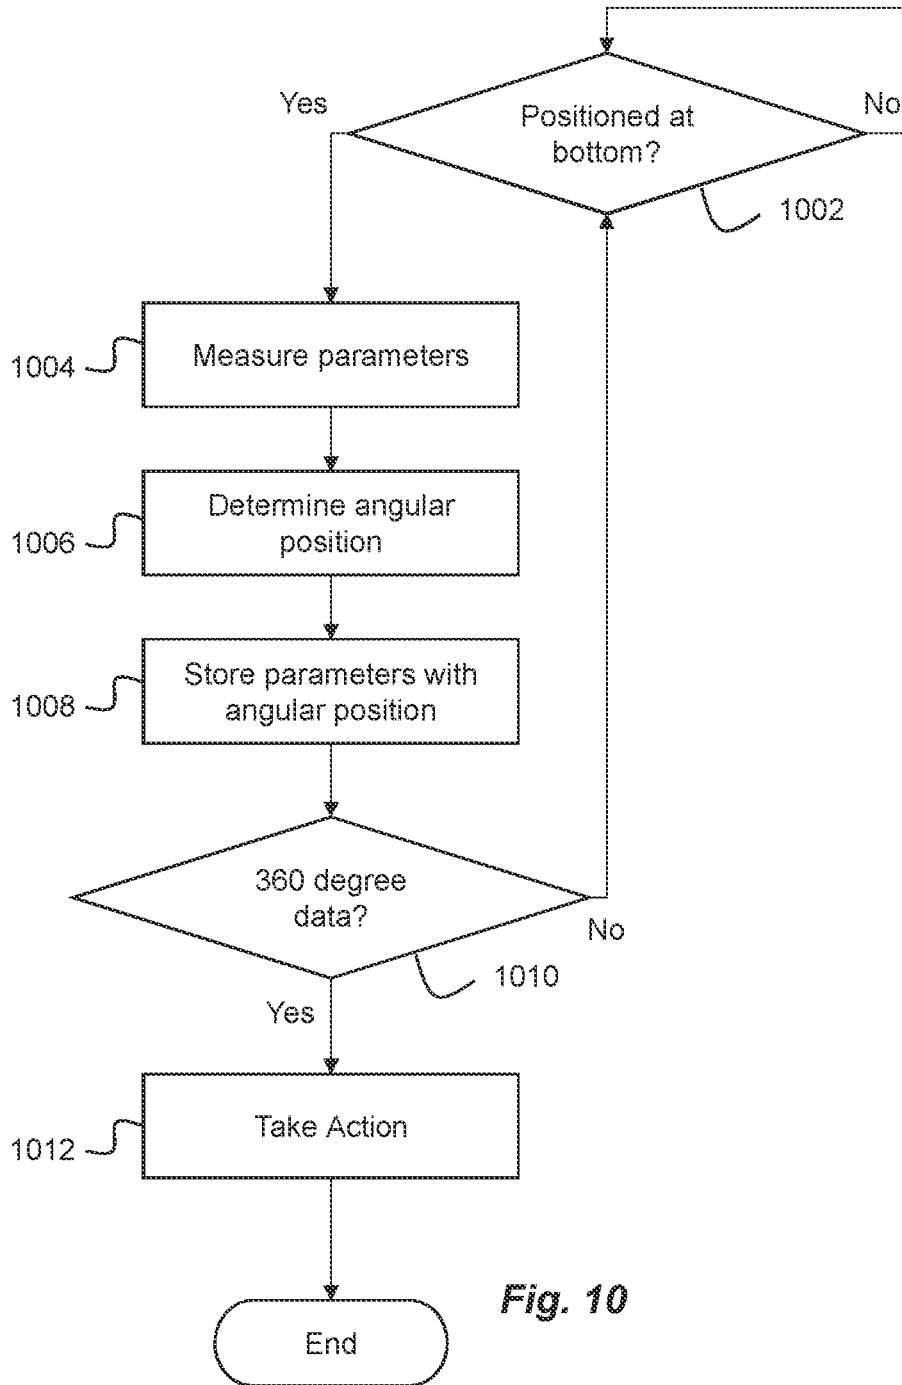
Yes

Positioned at bottom?

No

1002

1004

Measure parameters

1006

Determine angular position

1008

Store parameters with angular position

360 degree data?

No

1010

Yes

1012

Take Action

Fig. 10

End